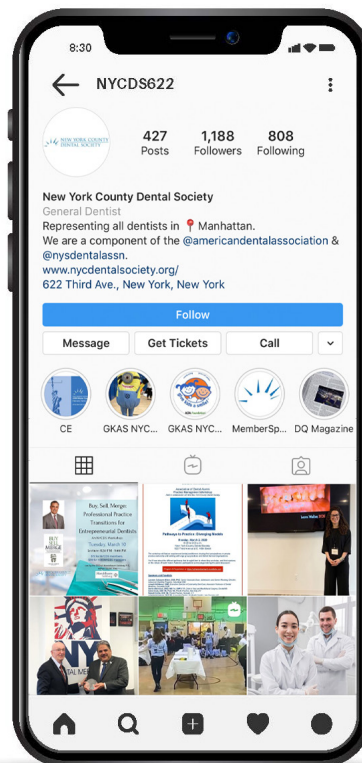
8:30

NYCDS622

NEW YORK COUNTY DENTAL SOCIETY

427 Posts
1,188 Followers
808 Following

New York County Dental Society
General Dentist
Representing all dentists in 📍Manhattan.
We are a component of the @americandentalassociation & @nysdentalassn.
www.nycdentalsociety.org/
622 Third Ave., New York, New York

Follow

Message
Get Tickets
Call

CE
GKAS NYC...
GKAS NYC...
MemberSp...
DQ Magazine

Buy, Sell, Merge: Professional Practice Transitions for Entrepreneurial Dentists
Tuesday, March 10

Pathways to Practice: Emerging Models

NY